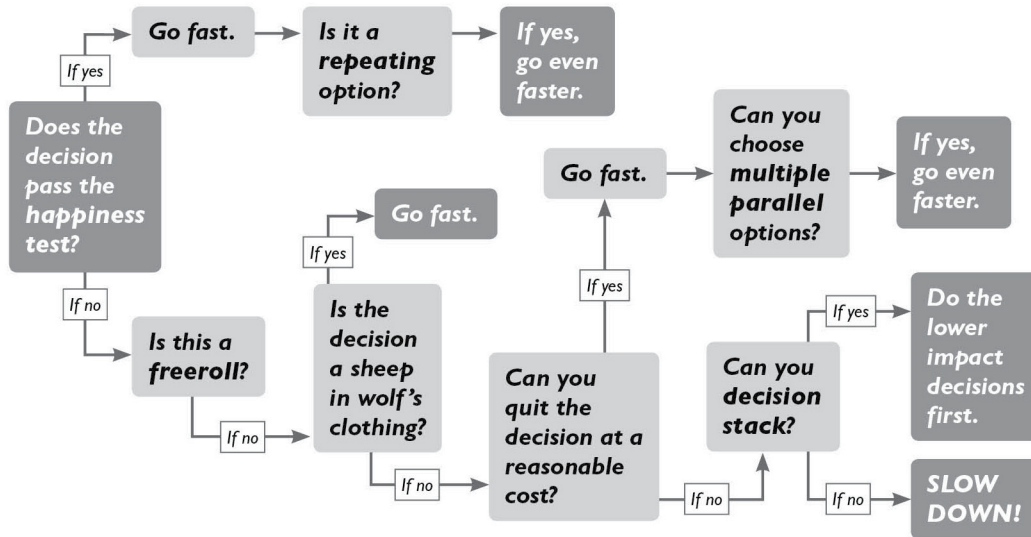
Does the decision pass the happiness test?

If yes

Go fast.

Is it a repeating option?

If yes, go even faster.

If no

Is this a freeroll?

If yes

Go fast.

If no

Is the decision a sheep in wolf's clothing?

If no

Can you quit the decision at a reasonable cost?

If yes

Go fast.

Can you choose multiple parallel options?

If yes, go even faster.

If no

Can you decision stack?

If yes

Do the lower impact decisions first.

If no

SLOW DOWN!